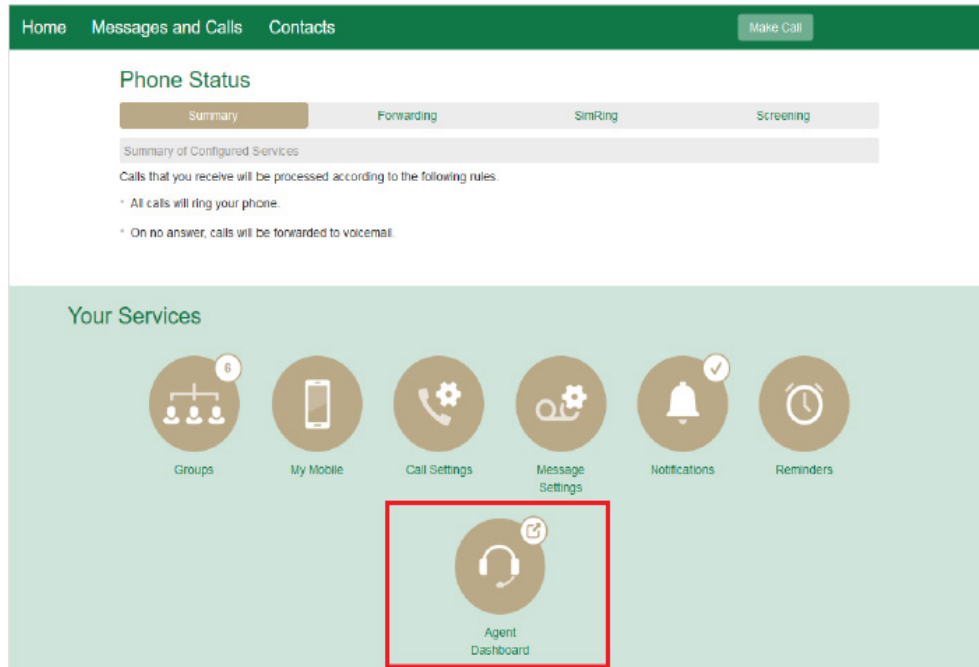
Home Messages and Calls Contacts

Make Call

Phone Status

| Summary | Forwarding | SimRing | Screening |
|---|---|---|---|

Summary of Configured Services

Calls that you receive will be processed according to the following rules.

• All calls will ring your phone.

• On no answer, calls will be forwarded to voicemail.

Your Services

6

Groups

My Mobile

Call Settings

Message Settings

Notifications

Reminders

Agent Dashboard